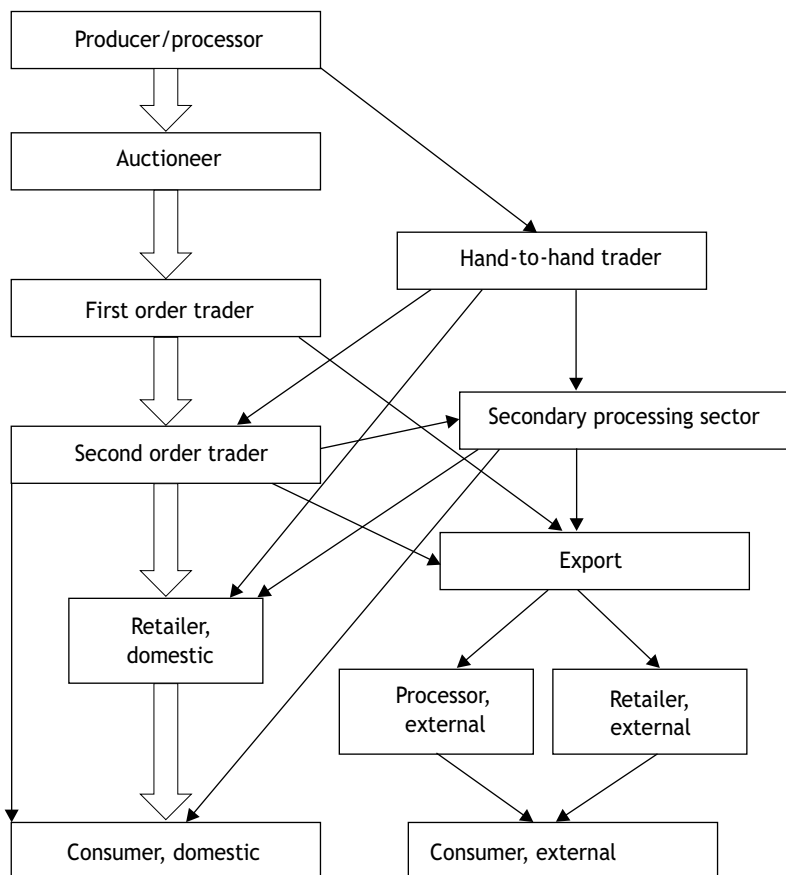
Producer/processor

Auctioneer

Hand-to-hand trader

First order trader

Secondary processing sector

Second order trader

Export

Retailer, domestic

Processor, external

Retailer, external

Consumer, domestic

Consumer, external